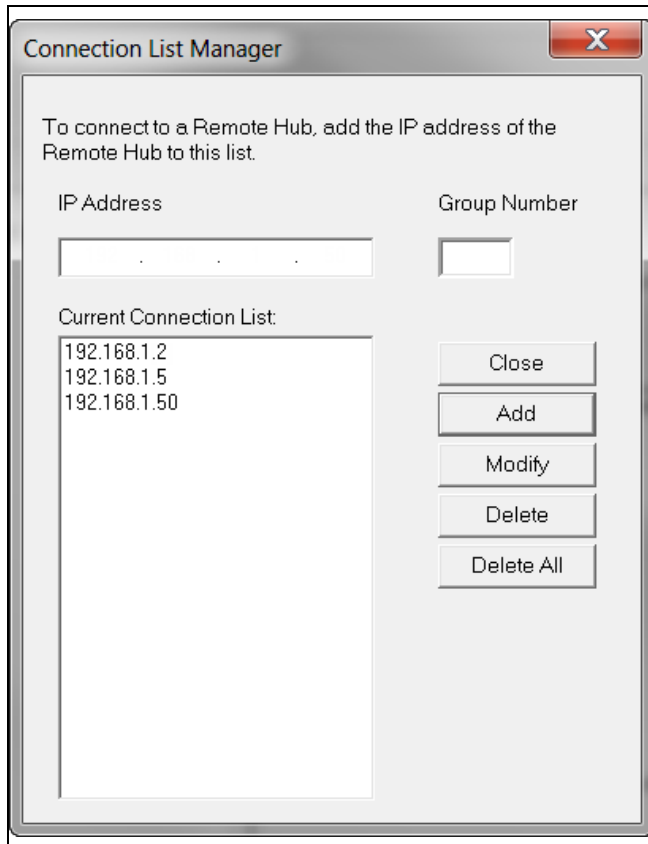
Connection List Manager

X

To connect to a Remote Hub, add the IP address of the Remote Hub to this list.

IP Address

Group Number

. . .

Current Connection List:

192.168.1.2
192.168.1.5
192.168.1.50

Close

Add

Modify

Delete

Delete All